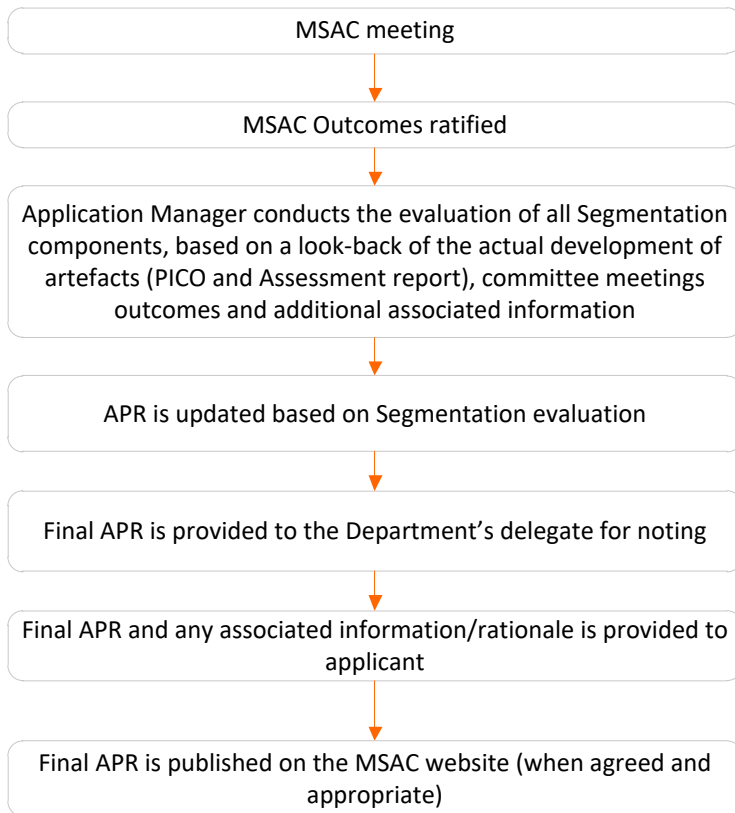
MSAC meeting

MSAC Outcomes ratified

Application Manager conducts the evaluation of all Segmentation components, based on a look-back of the actual development of artefacts (PICO and Assessment report), committee meetings outcomes and additional associated information

APR is updated based on Segmentation evaluation

Final APR is provided to the Department's delegate for noting

Final APR and any associated information/rationale is provided to applicant

Final APR is published on the MSAC website (when agreed and appropriate)